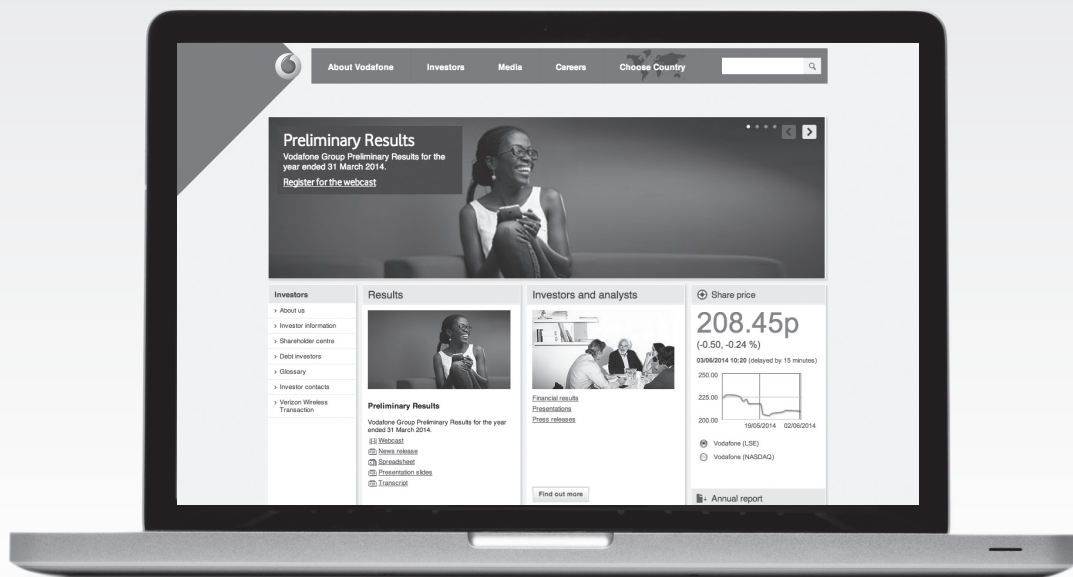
About Vodafone Investors Media Careers Choose Country

Preliminary Results

Vodafone Group Preliminary Results for the year ended 31 March 2014.

Register for the webcast

Investors

› About us

› Investor information

› Shareholder centre

› Debt investors

› Glossary

› Investor contacts

› Verizon Wireless Transaction

Results

Preliminary Results

Vodafone Group Preliminary Results for the year ended 31 March 2014.

Webcast

News release

Spreadsheet

Presentation slides

Transcript

Investors and analysts

Financial results

Presentations

Press releases

Find out more

Share price

208.45p

(-0.50, -0.24 %)

03/06/2014 10:20 (delayed by 15 minutes)

250.00

225.00

200.00

19/05/2014 02/06/2014

Vodafone (LSE)

Vodafone (NASDAQ)

Annual report